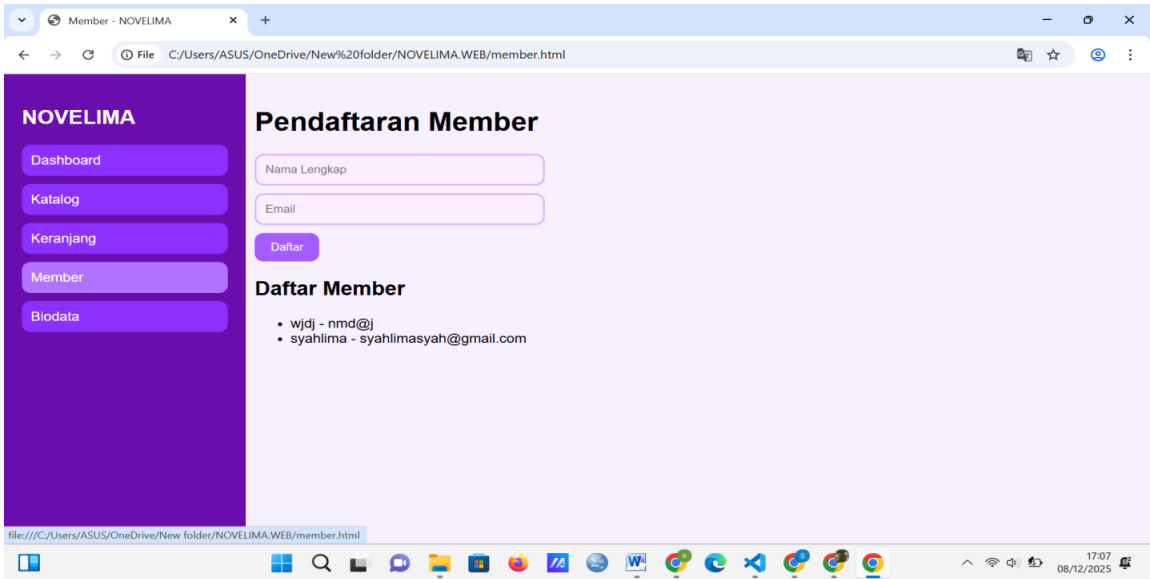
Member - NOVELIMA
File C:/Users/ASUS/OneDrive/New%20folder/NOVELIMA.WEB/member.html

NOVELIMA
Dashboard
Katalog
Keranjang
Member
Biodata

Pendaftaran Member
Nama Lengkap
Email
Daftar

Daftar Member
- wjdj - nmd@j
- syahlima - syahlimasyah@gmail.com

file:///C:/Users/ASUS/OneDrive/New folder/NOVELIMA.WEB/member.html

17:07
08/12/2025